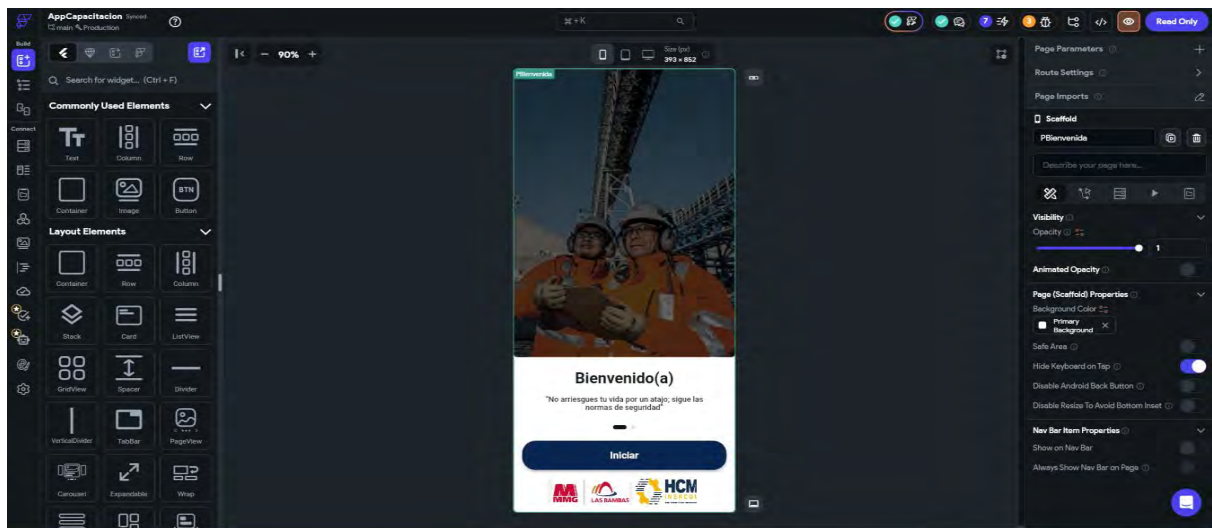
AppCapacitacion Synced
main Production

⌘+K

7 3

Read Only

Build

Connect

Search for widget... (Ctrl + F)

Commonly Used Elements

Text Column Row

Container Image Button

BTN

Layout Elements

Container Row Column

Stack Card ListView

GridView Spacer Divider

VerticalDivider TabBar PageView

Carousel Expandable Wrap

90%

Size (px) 393 × 852

PBienvenida

Bienvenido(a)

"No arriesgues tu vida por un atajo; sigue las normas de seguridad"

Iniciar

MMG LAS BAMBAS HCM

Page Parameters

Route Settings

Page Imports

Scaffold

PBienvenida

Describe your page here...

Visibility

Opacity

1

Animated Opacity

Page (Scaffold) Properties

Background Color

Primary Background

Safe Area

Hide Keyboard on Tap

Disable Android Back Button

Disable Resize To Avoid Bottom Inset

Nav Bar Item Properties

Show on Nav Bar

Always Show Nav Bar on Page